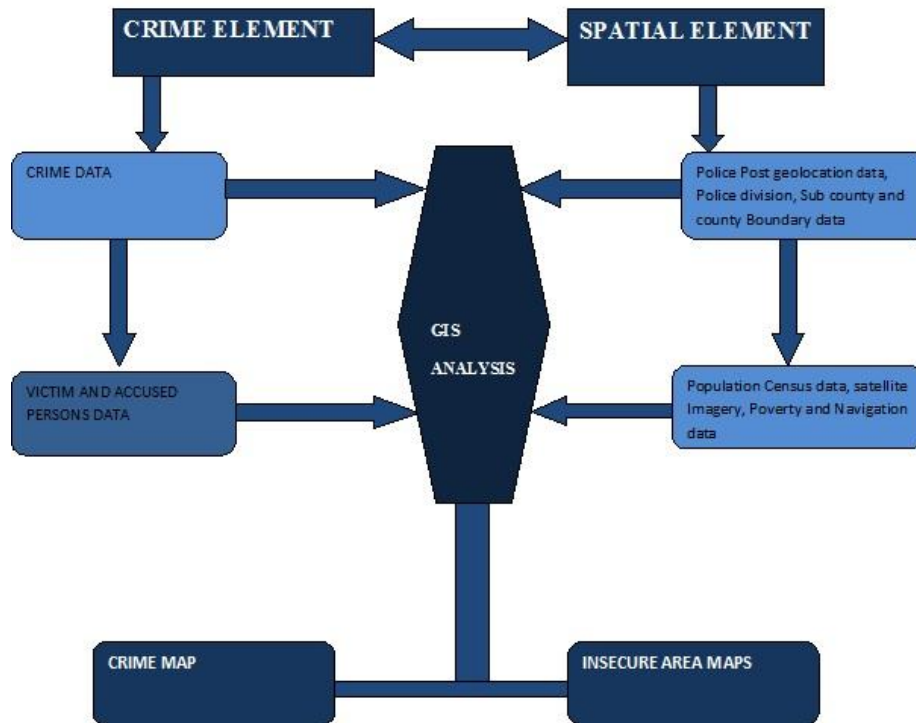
CRIME ELEMENT

SPATIAL ELEMENT

CRIME DATA

Police Post geolocation data, Police division, Sub county and county Boundary data

GIS ANALYSIS

VICTIM AND ACCUSED PERSONS DATA

Population Census data, satellite Imagery, Poverty and Navigation data

CRIME MAP

INSECURE AREA MAPS